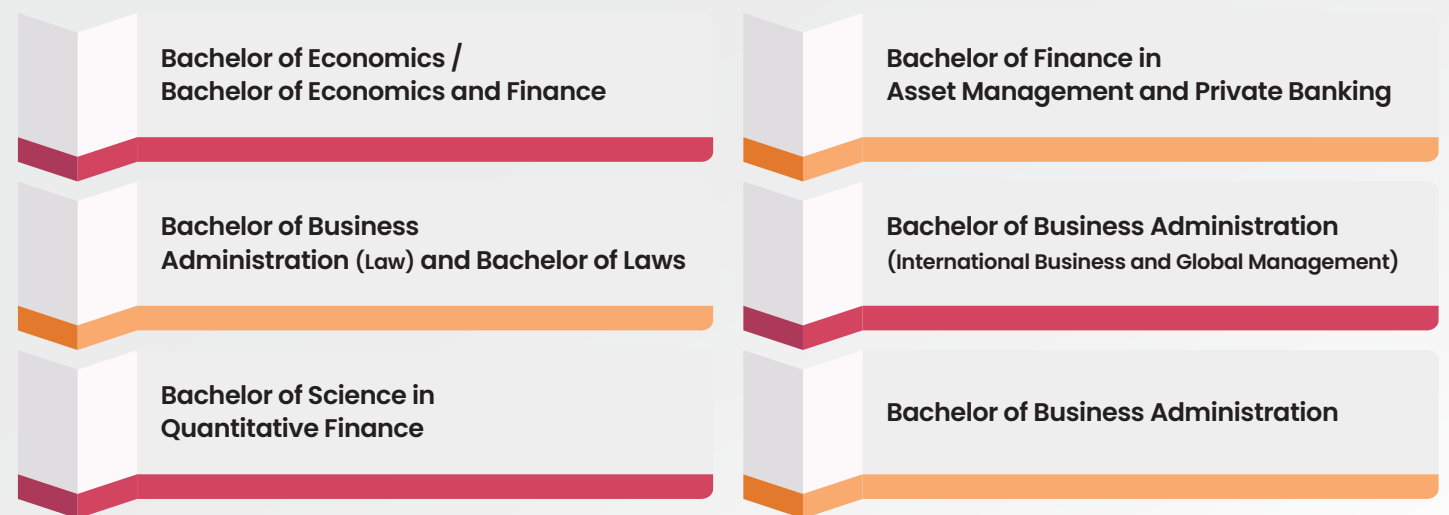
Bachelor of Economics / Bachelor of Economics and Finance

Bachelor of Business Administration (Law) and Bachelor of Laws

Bachelor of Science in Quantitative Finance

Bachelor of Finance in Asset Management and Private Banking

Bachelor of Business Administration (International Business and Global Management)

Bachelor of Business Administration